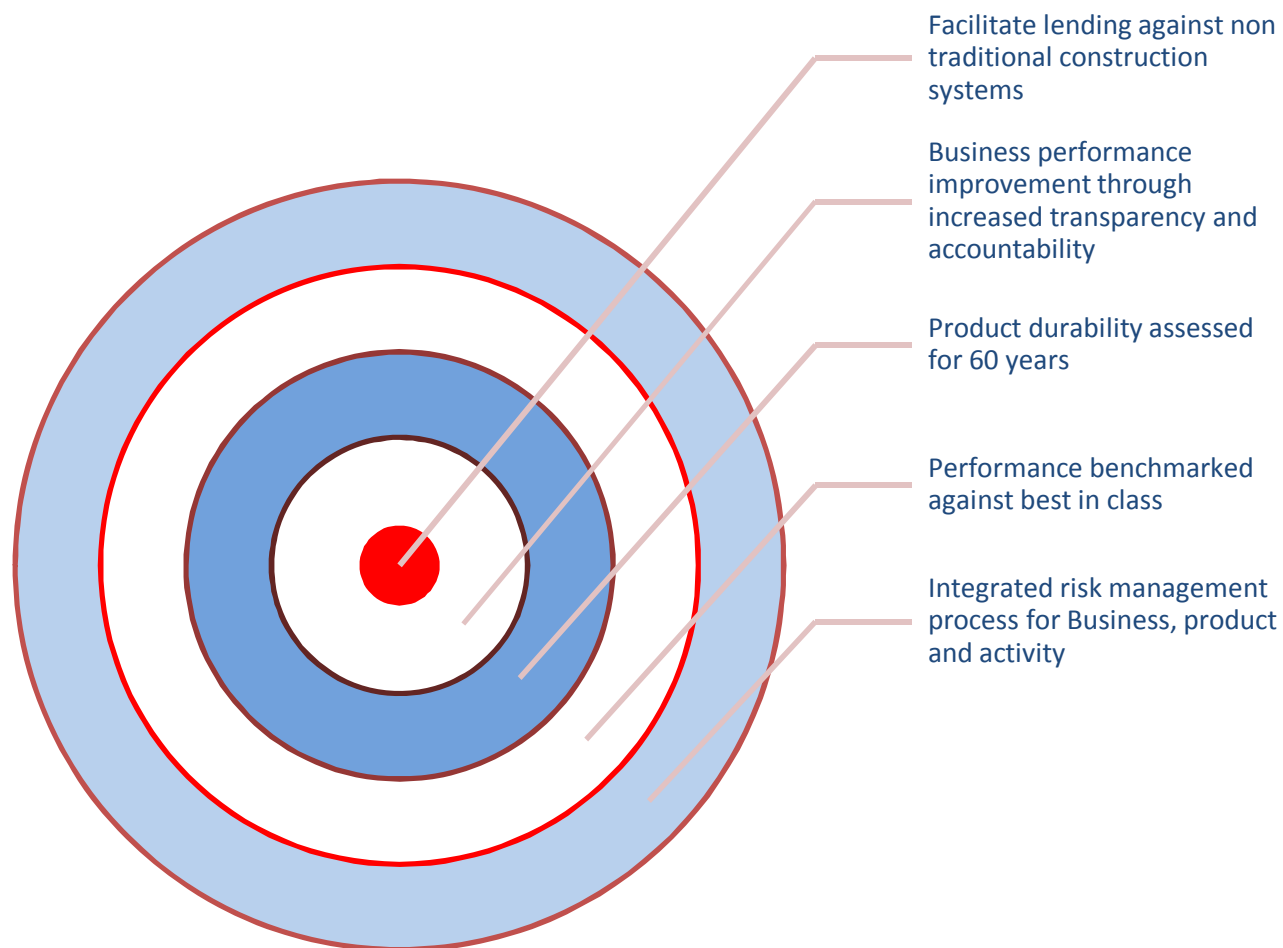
Facilitate lending against non traditional construction systems

Business performance improvement through increased transparency and accountability

Product durability assessed for 60 years

Performance benchmarked against best in class

Integrated risk management process for Business, product and activity